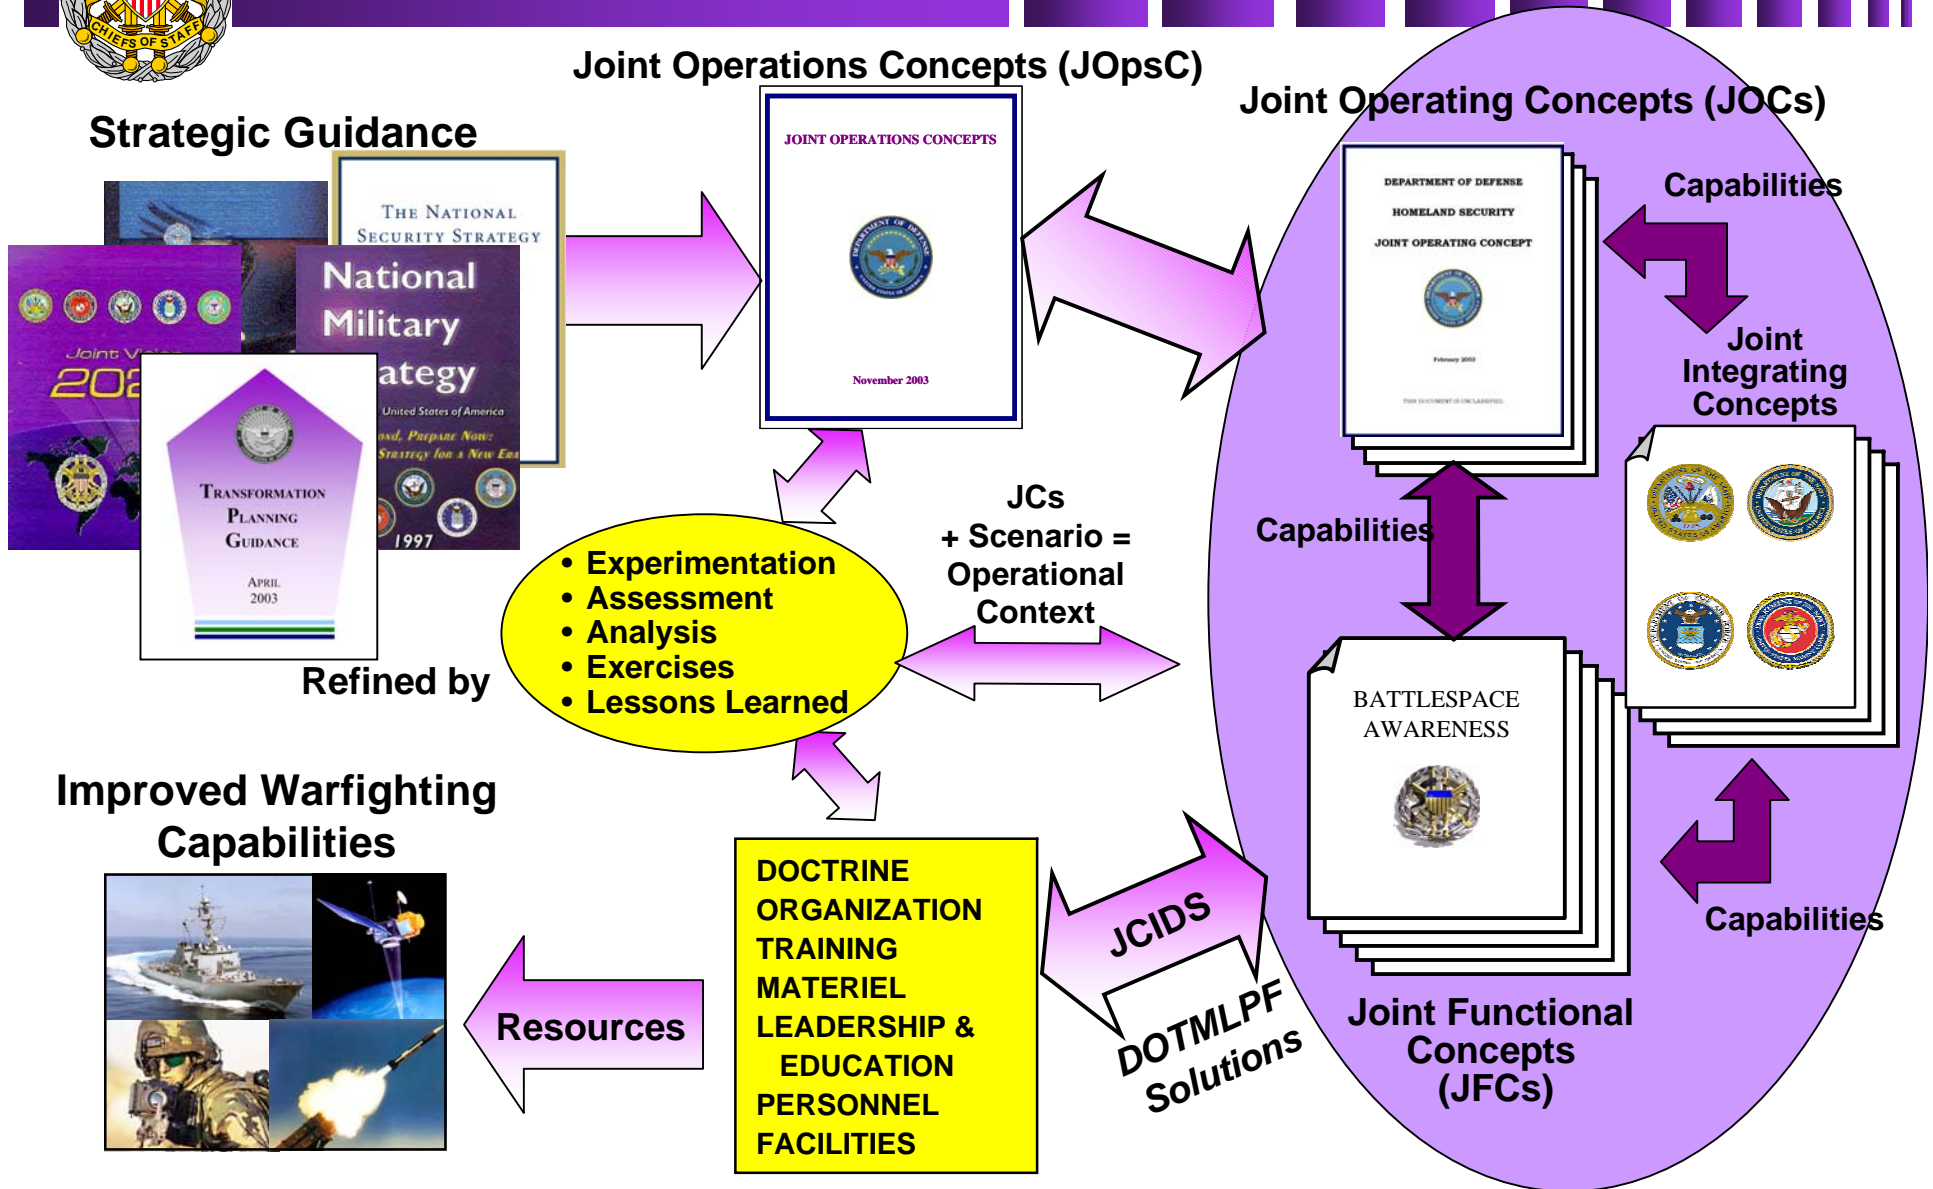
CHIEFS OF STAFF

Strategic Guidance

Joint Operations Concepts (JOpsC)

Joint Operating Concepts (JOCs)

THE NATIONAL SECURITY STRATEGY

National Military Strategy

United States of America

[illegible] Prepare Now: Strategy for a New Era

1997

Joint Vision 20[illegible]

TRANSFORMATION PLANNING GUIDANCE

APRIL 2003

JOINT OPERATIONS CONCEPTS

November 2003

DEPARTMENT OF DEFENSE

HOMELAND SECURITY

JOINT OPERATING CONCEPT

February 2003

Capabilities

Joint Integrating Concepts

Refined by

• Experimentation
• Assessment
• Analysis
• Exercises
• Lessons Learned

JCs + Scenario = Operational Context

Capabilities

BATTLESPACE AWARENESS

Capabilities

Improved Warfighting Capabilities

Resources

DOCTRINE
ORGANIZATION
TRAINING
MATERIEL
LEADERSHIP & EDUCATION
PERSONNEL
FACILITIES

JCIDS

DOTMLPF Solutions

Joint Functional Concepts (JFCs)